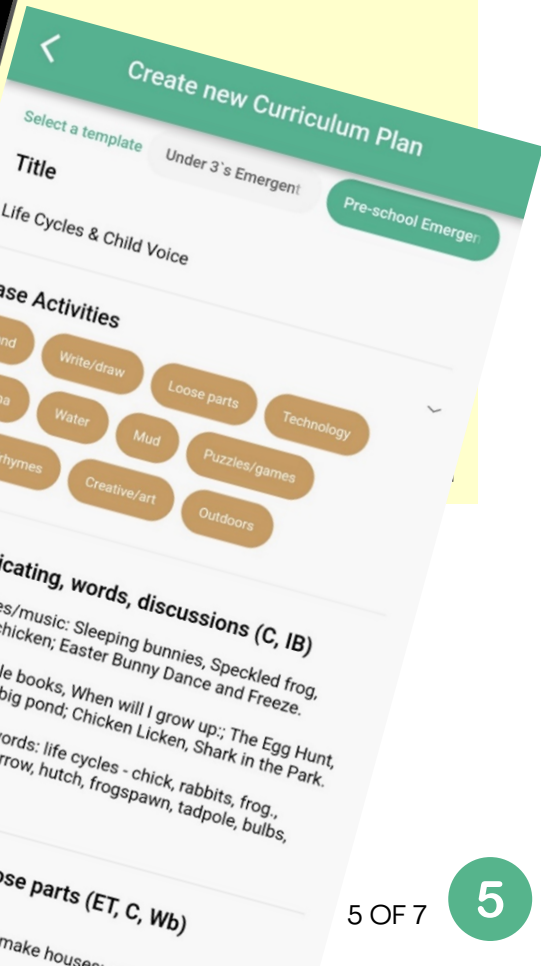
Create new Curriculum Plan

Select a template

Under 3`s Emergent

Pre-school Emergen

Title

Life Cycles & Child Voice

ase Activities

nd

Write/draw

Loose parts

Technology

a

Water

Mud

Puzzles/games

rhymes

Creative/art

Outdoors

icating, words, discussions (C, IB)

es/music: Sleeping bunnies, Speckled frog, chicken; Easter Bunny Dance and Freeze.

le books, When will I grow up:; The Egg Hunt, big pond; Chicken Licken, Shark in the Park.

ords: life cycles - chick, rabbits, frog., rrow, hutch, frogspawn, tadpole, bulbs,

ose parts (ET, C, Wb)

make houses

5 OF 7

5